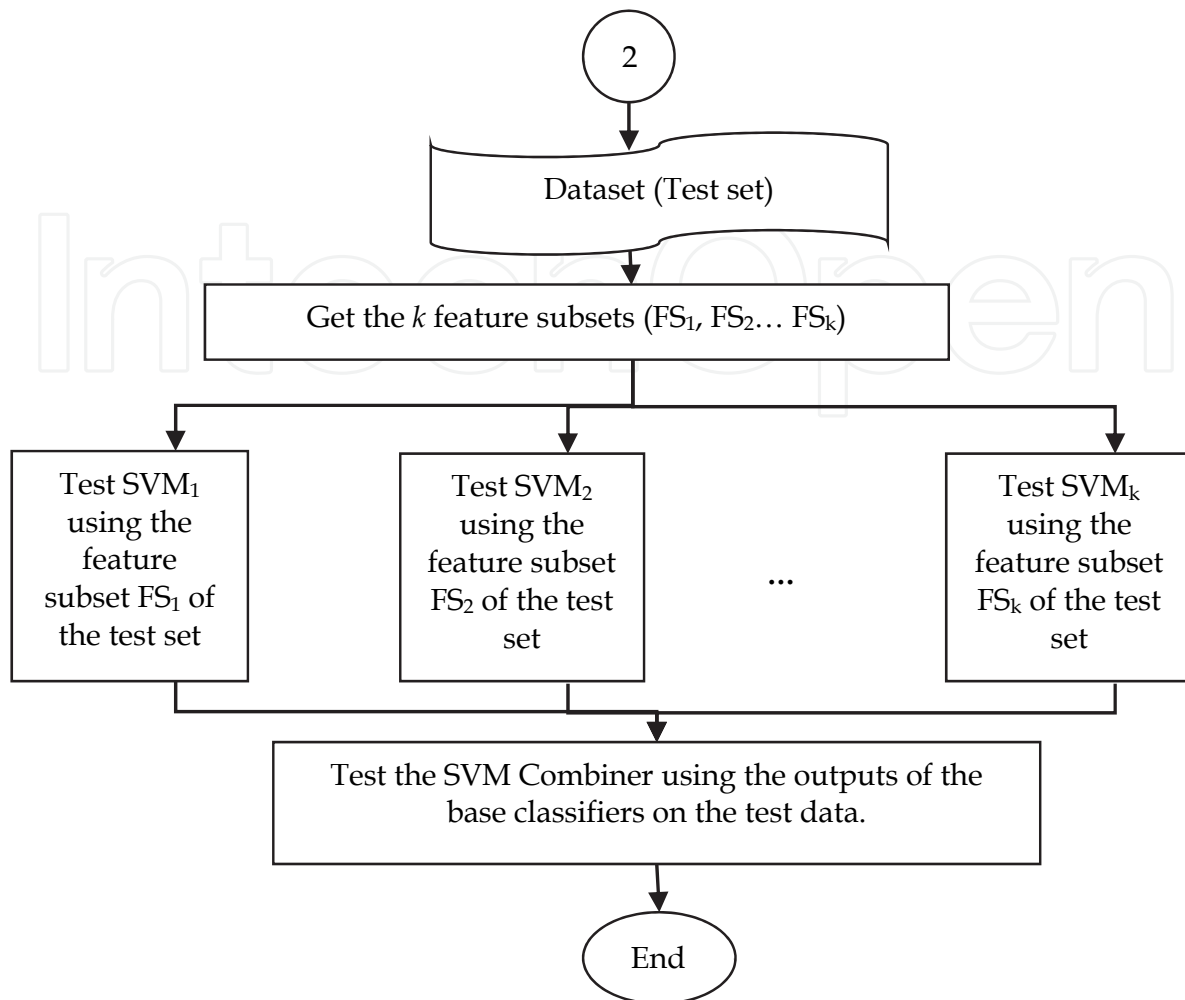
2

Dataset (Test set)

Get the *k* feature subsets ($FS_1$, $FS_2$… $FS_k$)

Test $SVM_1$ using the feature subset $FS_1$ of the test set

Test $SVM_2$ using the feature subset $FS_2$ of the test set

...

Test $SVM_k$ using the feature subset $FS_k$ of the test set

Test the SVM Combiner using the outputs of the base classifiers on the test data.

End

IntechOpen